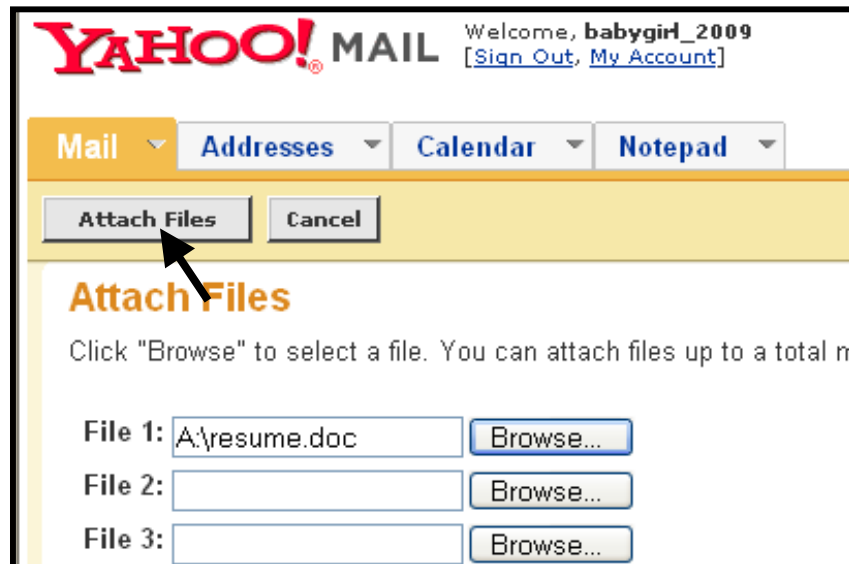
YAHOO! MAIL

Welcome, babygirl_2009
[Sign Out, My Account]

Mail | Addresses | Calendar | Notepad

Attach Files | Cancel

Attach Files

Click "Browse" to select a file. You can attach files up to a total m

File 1: A:\resume.doc Browse...
File 2: Browse...
File 3: Browse...